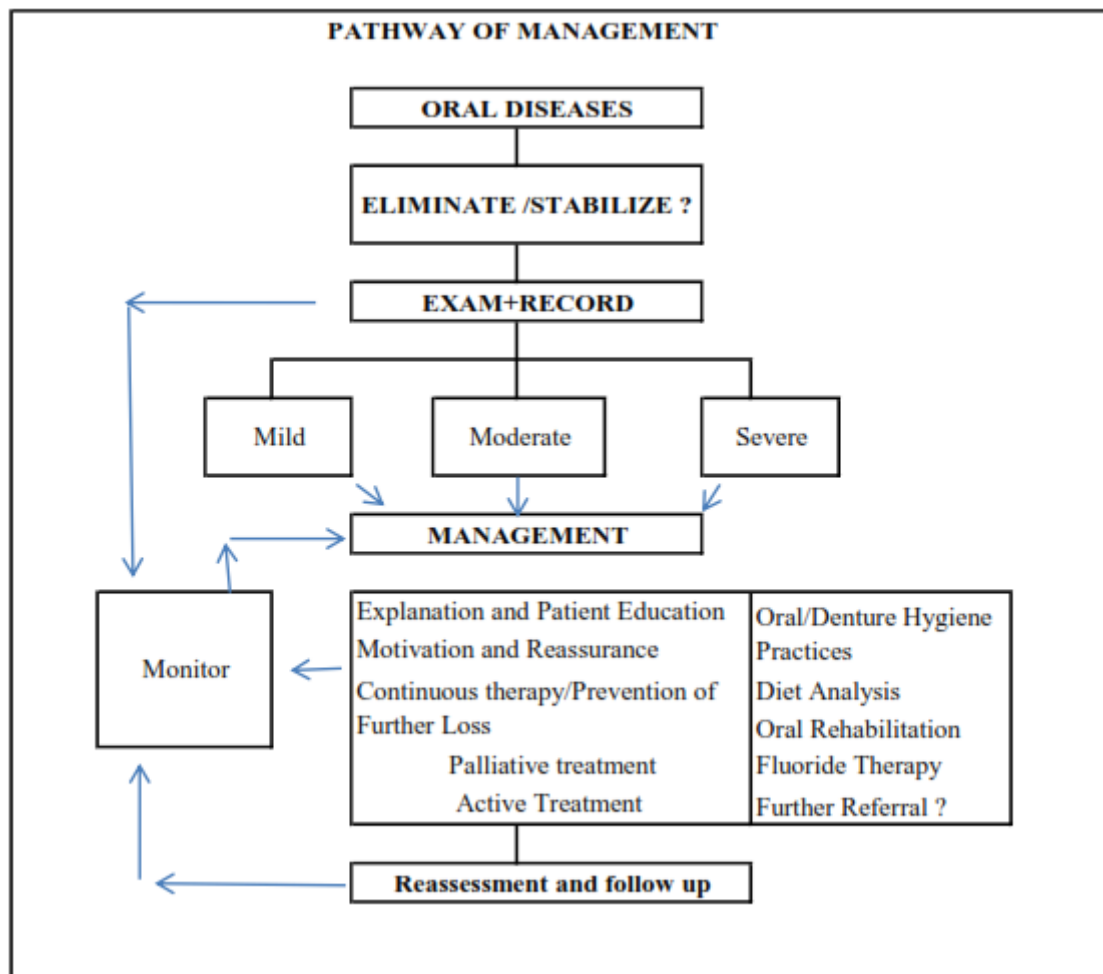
PATHWAY OF MANAGEMENT

ORAL DISEASES

ELIMINATE /STABILIZE ?

EXAM+RECORD

Mild

Moderate

Severe

MANAGEMENT

Monitor

Explanation and Patient Education
Motivation and Reassurance
Continuous therapy/Prevention of Further Loss
Palliative treatment
Active Treatment

Oral/Denture Hygiene Practices
Diet Analysis
Oral Rehabilitation
Fluoride Therapy
Further Referral ?

Reassessment and follow up